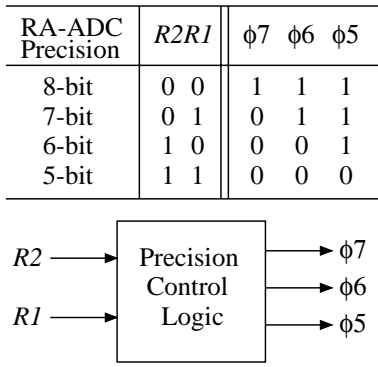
| RA-ADC Precision | $R2R1$ | $\phi7$ | $\phi6$ | $\phi5$ |
|---|---|---|---|---|
| 8-bit | 0 0 | 1 | 1 | 1 |
| 7-bit | 0 1 | 0 | 1 | 1 |
| 6-bit | 1 0 | 0 | 0 | 1 |
| 5-bit | 1 1 | 0 | 0 | 0 |

$R2$
$R1$
Precision Control Logic
$\phi7$
$\phi6$
$\phi5$